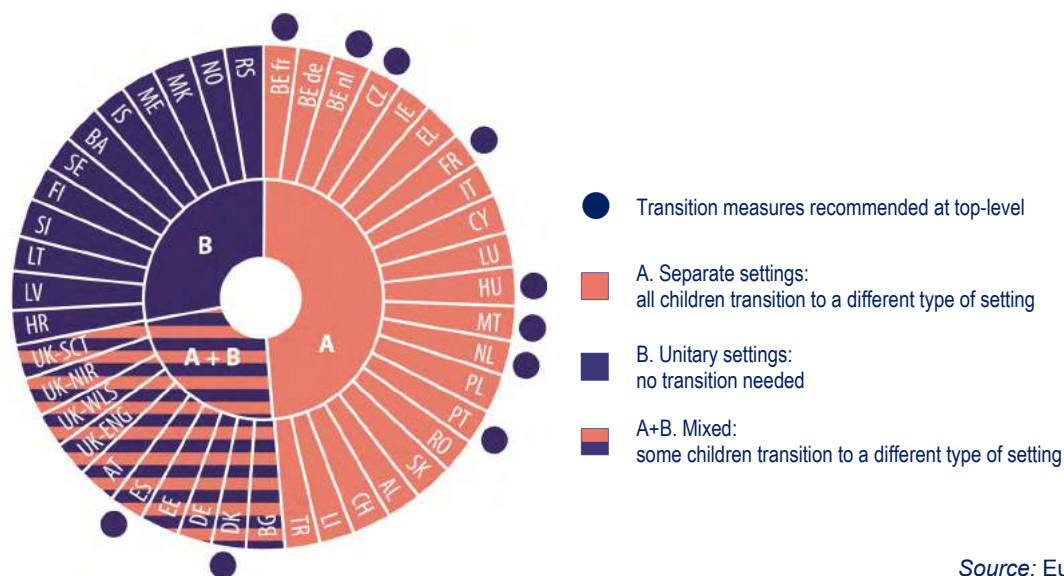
RS
NO
MK
ME
IS
BA
SE
FI
SI
LT
LV
HR
UK-SCT
UK-NIR
UK-WLS
UK-ENG
AT
ES
EE
DE
DK
BG
TR
LI
CH
AL
SK
RO
PT
PL
NL
MT
HU
LU
CY
IT
FR
EL
IE
CZ
BE nl
BE de
BE fr

B
A + B
A

Transition measures recommended at top-level

A. Separate settings:
all children transition to a different type of setting

B. Unitary settings:
no transition needed

A+B. Mixed:
some children transition to a different type of setting

Source: Eu